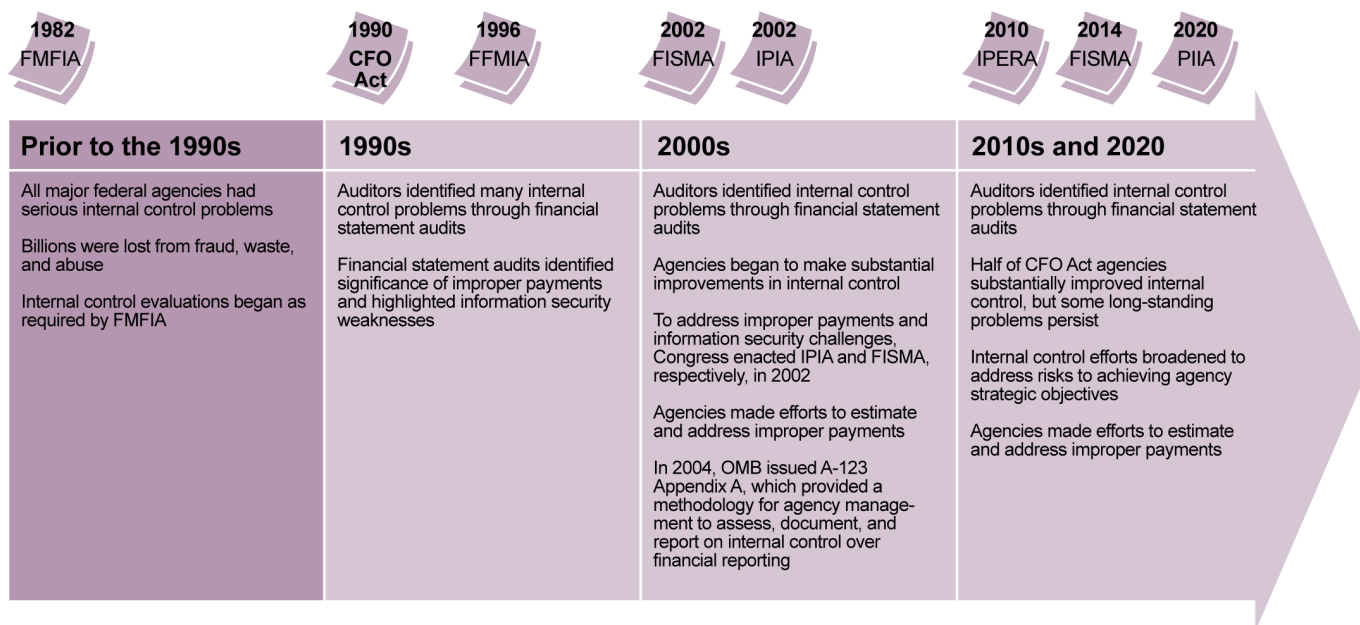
1982
FMFIA

1990
CFO Act

1996
FFMIA

2002
FISMA

2002
IPIA

2010
IPERA

2014
FISMA

2020
PIIA

Prior to the 1990s

All major federal agencies had serious internal control problems

Billions were lost from fraud, waste, and abuse

Internal control evaluations began as required by FMFIA

1990s

Auditors identified many internal control problems through financial statement audits

Financial statement audits identified significance of improper payments and highlighted information security weaknesses

2000s

Auditors identified internal control problems through financial statement audits

Agencies began to make substantial improvements in internal control

To address improper payments and information security challenges, Congress enacted IPIA and FISMA, respectively, in 2002

Agencies made efforts to estimate and address improper payments

In 2004, OMB issued A-123 Appendix A, which provided a methodology for agency management to assess, document, and report on internal control over financial reporting

2010s and 2020

Auditors identified internal control problems through financial statement audits

Half of CFO Act agencies substantially improved internal control, but some long-standing problems persist

Internal control efforts broadened to address risks to achieving agency strategic objectives

Agencies made efforts to estimate and address improper payments